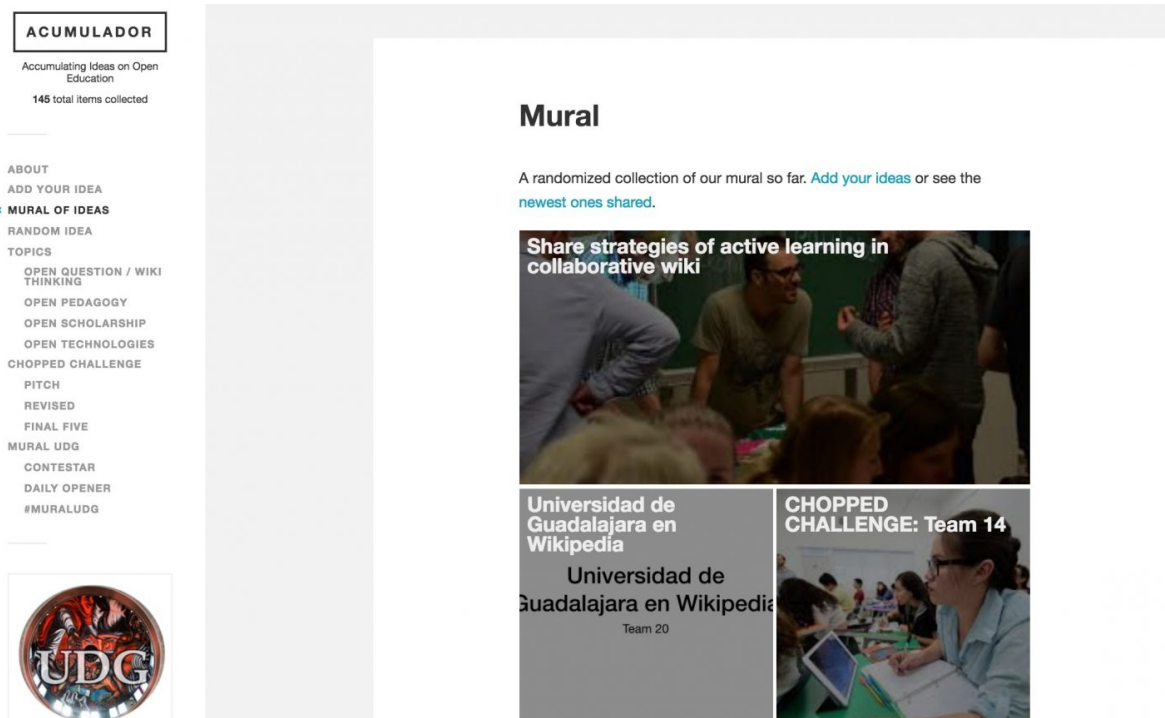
ACUMULADOR

Accumulating Ideas on Open Education

145 total items collected

ABOUT
ADD YOUR IDEA
MURAL OF IDEAS
RANDOM IDEA
TOPICS
OPEN QUESTION / WIKI THINKING
OPEN PEDAGOGY
OPEN SCHOLARSHIP
OPEN TECHNOLOGIES
CHOPPED CHALLENGE
PITCH
REVISED
FINAL FIVE
MURAL UDG
CONTESTAR
DAILY OPENER
#MURALUDG

UDG

Mural

A randomized collection of our mural so far. Add your ideas or see the newest ones shared.

Share strategies of active learning in collaborative wiki

Universidad de Guadalajara en Wikipedia

Universidad de Guadalajara en Wikipedia

Team 20

CHOPPED CHALLENGE: Team 14